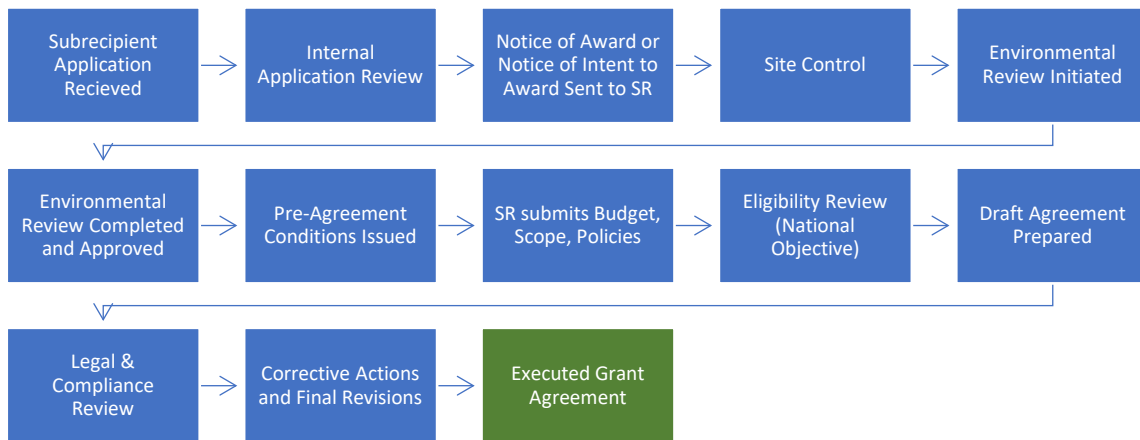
Subrecipient Application Recieved

Internal Application Review

Notice of Award or Notice of Intent to Award Sent to SR

Site Control

Environmental Review Initiated

Environmental Review Completed and Approved

Pre-Agreement Conditions Issued

SR submits Budget, Scope, Policies

Eligibility Review (National Objective)

Draft Agreement Prepared

Legal & Compliance Review

Corrective Actions and Final Revisions

Executed Grant Agreement